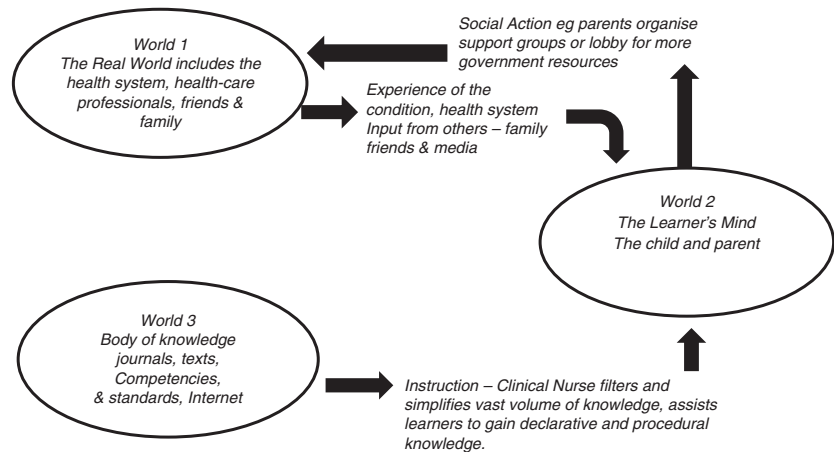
World 1
The Real World includes the health system, health-care professionals, friends & family

Social Action eg parents organise support groups or lobby for more government resources

Experience of the condition, health system
Input from others – family friends & media

World 2
The Learner's Mind
The child and parent

World 3
Body of knowledge journals, texts, Competencies, & standards, Internet

Instruction – Clinical Nurse filters and simplifies vast volume of knowledge, assists learners to gain declarative and procedural knowledge.